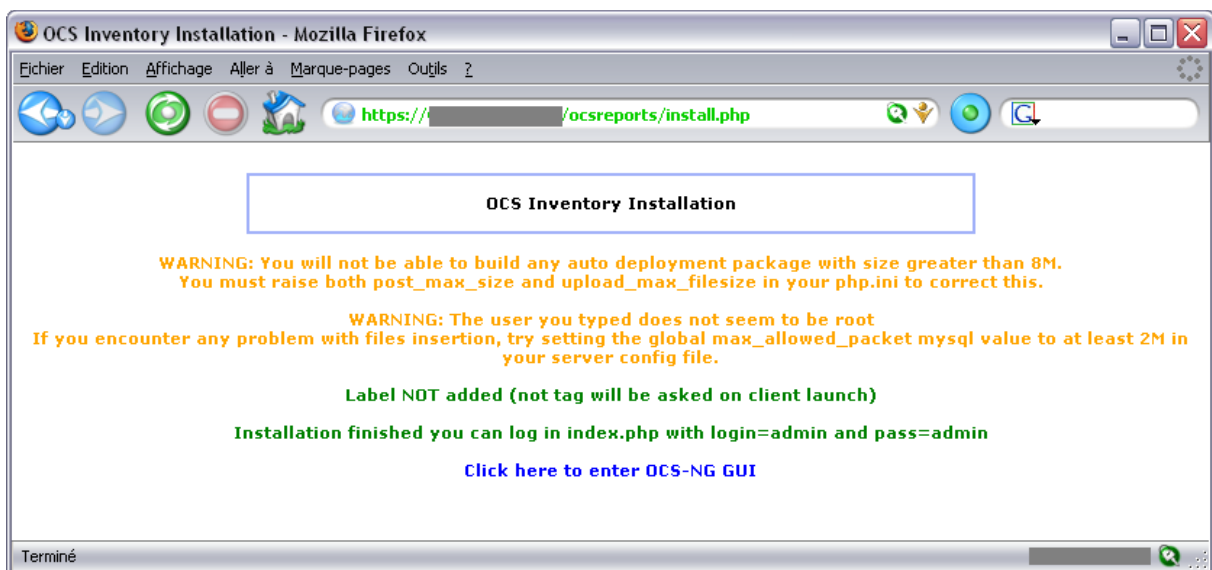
OCS Inventory Installation - Mozilla Firefox

Fichier Edition Affichage Aller à Marque-pages Outils ?

https://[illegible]/ocsreports/install.php

OCS Inventory Installation

WARNING: You will not be able to build any auto deployment package with size greater than 8M. You must raise both post_max_size and upload_max_filesize in your php.ini to correct this.

WARNING: The user you typed does not seem to be root
If you encounter any problem with files insertion, try setting the global max_allowed_packet mysql value to at least 2M in your server config file.

Label NOT added (not tag will be asked on client launch)

Installation finished you can log in index.php with login=admin and pass=admin

Click here to enter OCS-NG GUI

Terminé